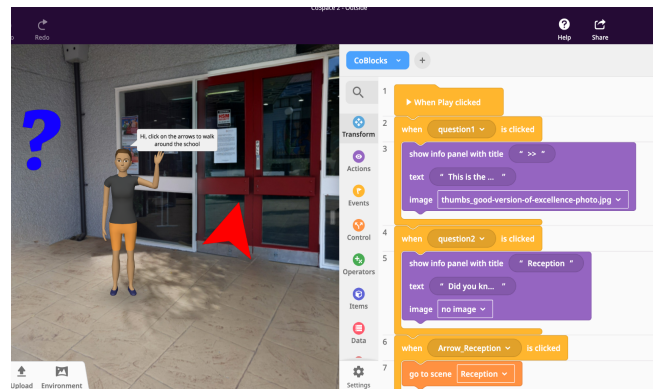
CoSpace 2 - Outside

p Redo

Help Share

?

Hi, click on the arrows to walk around the school!

Upload Environment

CoBlocks +

Transform
Actions
Events
Control
Operators
Items
Data
Settings

1 When Play clicked
2 when question1 is clicked
3 show info panel with title " >> "
text " This is the ... "
image thumbs_good-version-of-excellence-photo.jpg
4 when question2 is clicked
5 show info panel with title " Reception "
text " Did you kn... "
image no image
6 when Arrow_Reception is clicked
7 go to scene Reception